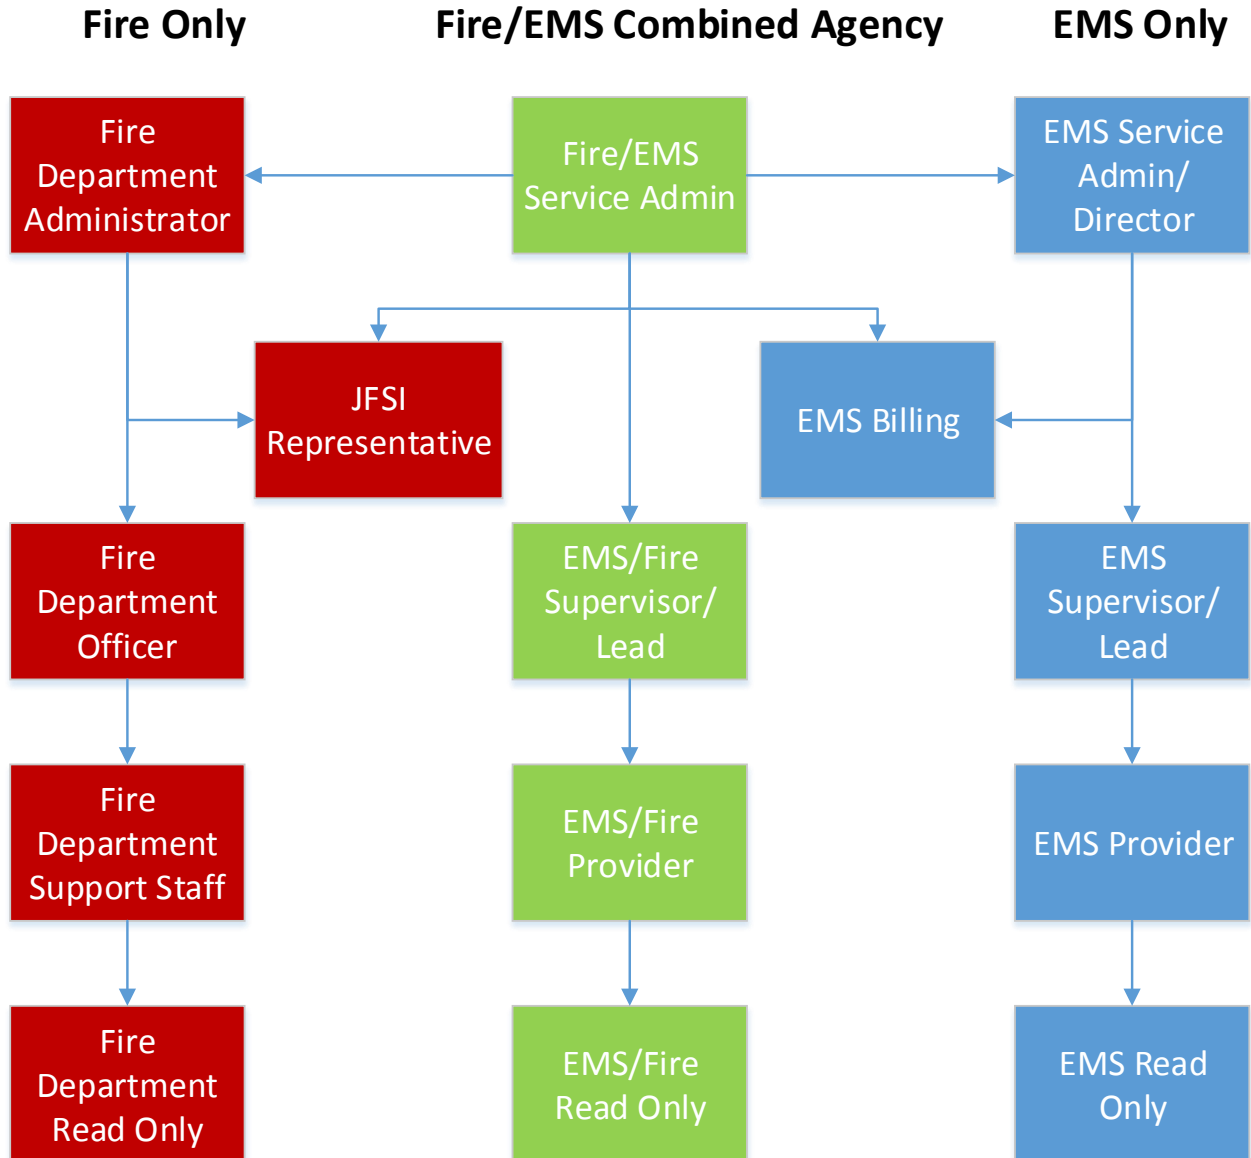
Fire Only

Fire/EMS Combined Agency

EMS Only

Fire Department Administrator

Fire/EMS Service Admin

EMS Service Admin/ Director

JFSI Representative

EMS Billing

Fire Department Officer

EMS/Fire Supervisor/ Lead

EMS Supervisor/ Lead

Fire Department Support Staff

EMS/Fire Provider

EMS Provider

Fire Department Read Only

EMS/Fire Read Only

EMS Read Only